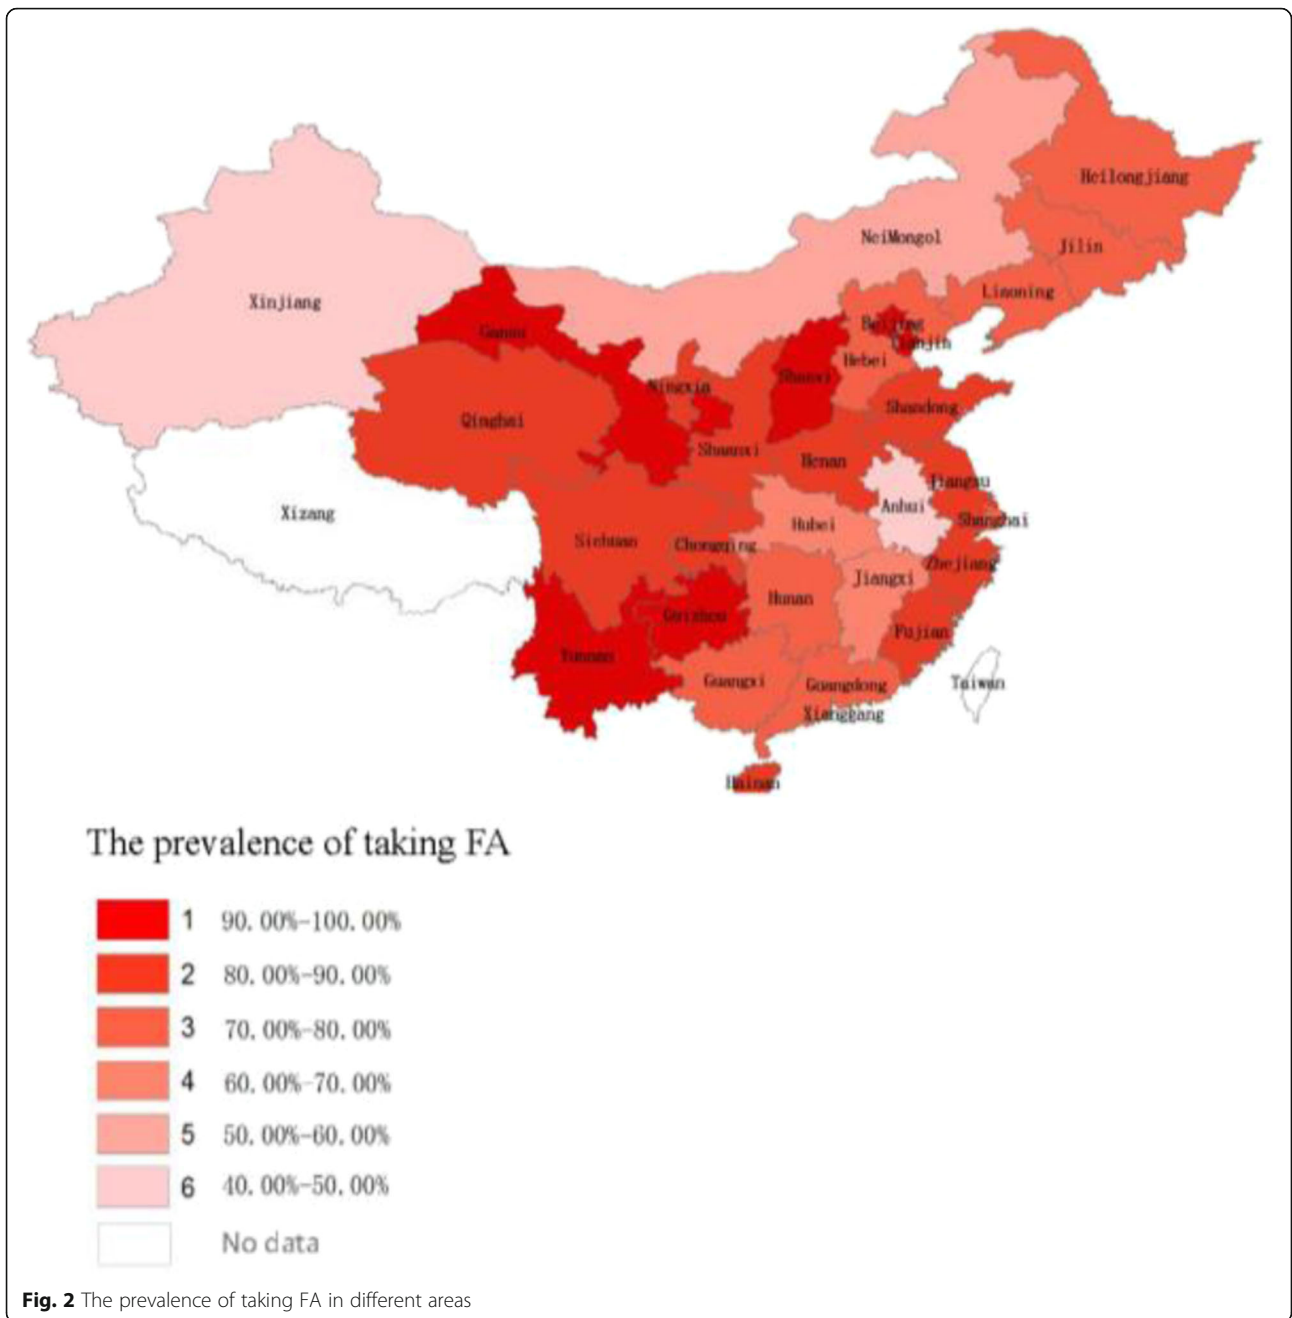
Heilongjiang
Jilin
NeiMongol
Liaoning
Xinjiang
Gansu
Beijing
Tianjin
Hebei
Ningxia
Shanxi
Qinghai
Shandong
Shaanxi
Henan
Jiangsu
Anhui
Xizang
Shanghai
Hubei
Sichuan
Chongqing
Zhejiang
Jiangxi
Hunan
Guizhou
Fujian
Yunnan
Guangxi
Guangdong
Taiwan
Xianggang
Hainan

The prevalence of taking FA

1 90. 00%-100. 00%
2 80. 00%-90. 00%
3 70. 00%-80. 00%
4 60. 00%-70. 00%
5 50. 00%-60. 00%
6 40. 00%-50. 00%
No data

**Fig. 2** The prevalence of taking FA in different areas